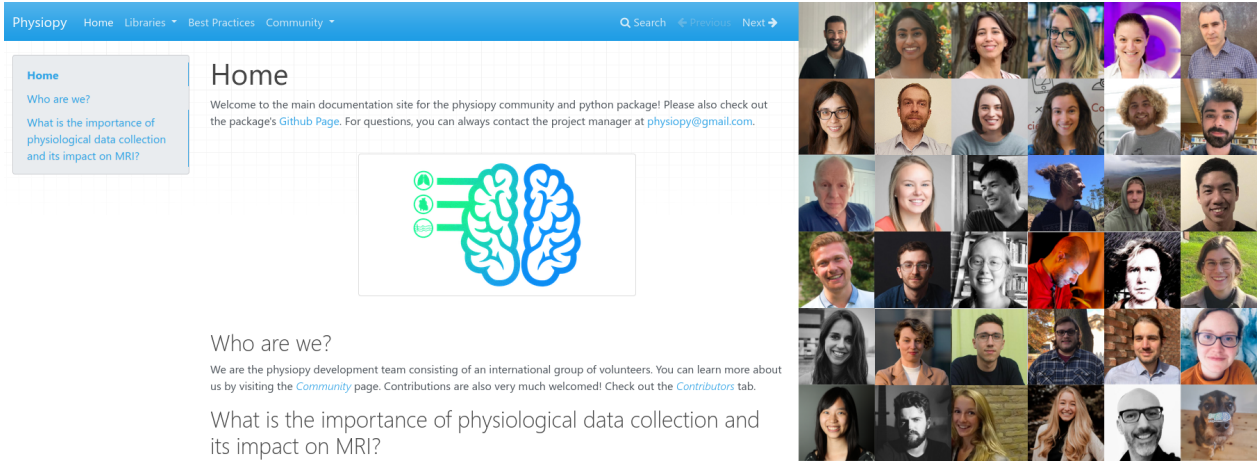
Physiopy Home Libraries ▾ Best Practices Community ▾ Search ← Previous Next →

Home
Who are we?
What is the importance of physiological data collection and its impact on MRI?

Home

Welcome to the main documentation site for the physiopy community and python package! Please also check out the package's Github Page. For questions, you can always contact the project manager at physiopy@gmail.com.

Who are we?

We are the physiopy development team consisting of an international group of volunteers. You can learn more about us by visiting the Community page. Contributions are also very much welcomed! Check out the Contributors tab.

What is the importance of physiological data collection and its impact on MRI?